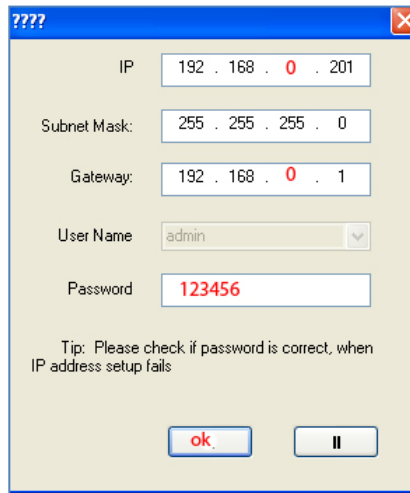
????

IP 192 . 168 . 0 . 201

Subnet Mask: 255 . 255 . 255 . 0

Gateway: 192 . 168 . 0 . 1

User Name admin

Password 123456

Tip: Please check if password is correct, when IP address setup fails

ok

ll